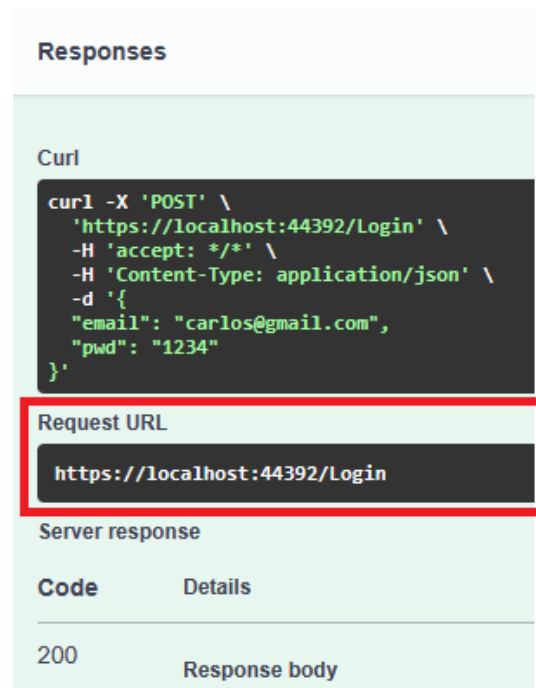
Responses

Curl

curl -X 'POST' \
  'https://localhost:44392/Login' \
  -H 'accept: */*' \
  -H 'Content-Type: application/json' \
  -d '{
  "email": "carlos@gmail.com",
  "pwd": "1234"
}'

Request URL

https://localhost:44392/Login

Server response

Code Details

200 Response body